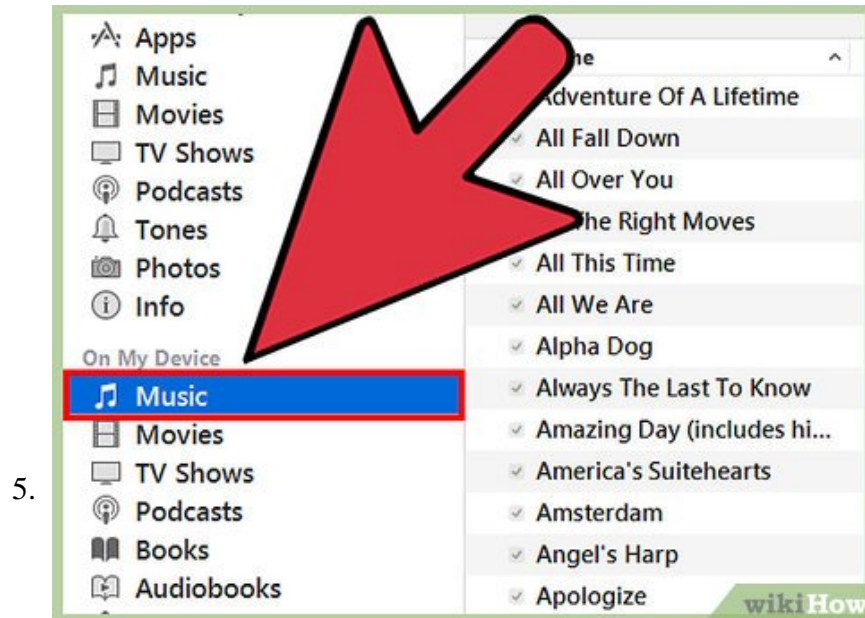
5.

Apps
Music
Movies
TV Shows
Podcasts
Tones
Photos
Info
On My Device
Music
Movies
TV Shows
Podcasts
Books
Audiobooks

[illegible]e
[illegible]dventure Of A Lifetime
All Fall Down
All Over You
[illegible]he Right Moves
All This Time
All We Are
Alpha Dog
Always The Last To Know
Amazing Day (includes hi...
America's Suitehearts
Amsterdam
Angel's Harp
Apologize

wikiHow